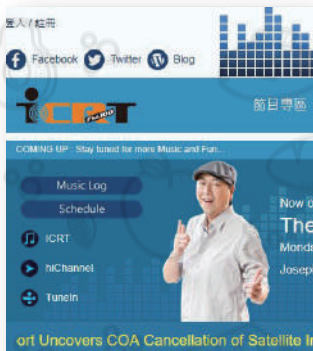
是人 / 組冊

Facebook Twitter Blog

ICRT

節目專區

COMING UP : Stay tuned for more Music and Fun...

Music Log

Schedule

ICRT

hiChannel

TuneIn

Now o

The

Monda

Joseph

ort Uncovers COA Cancellation of Satellite In